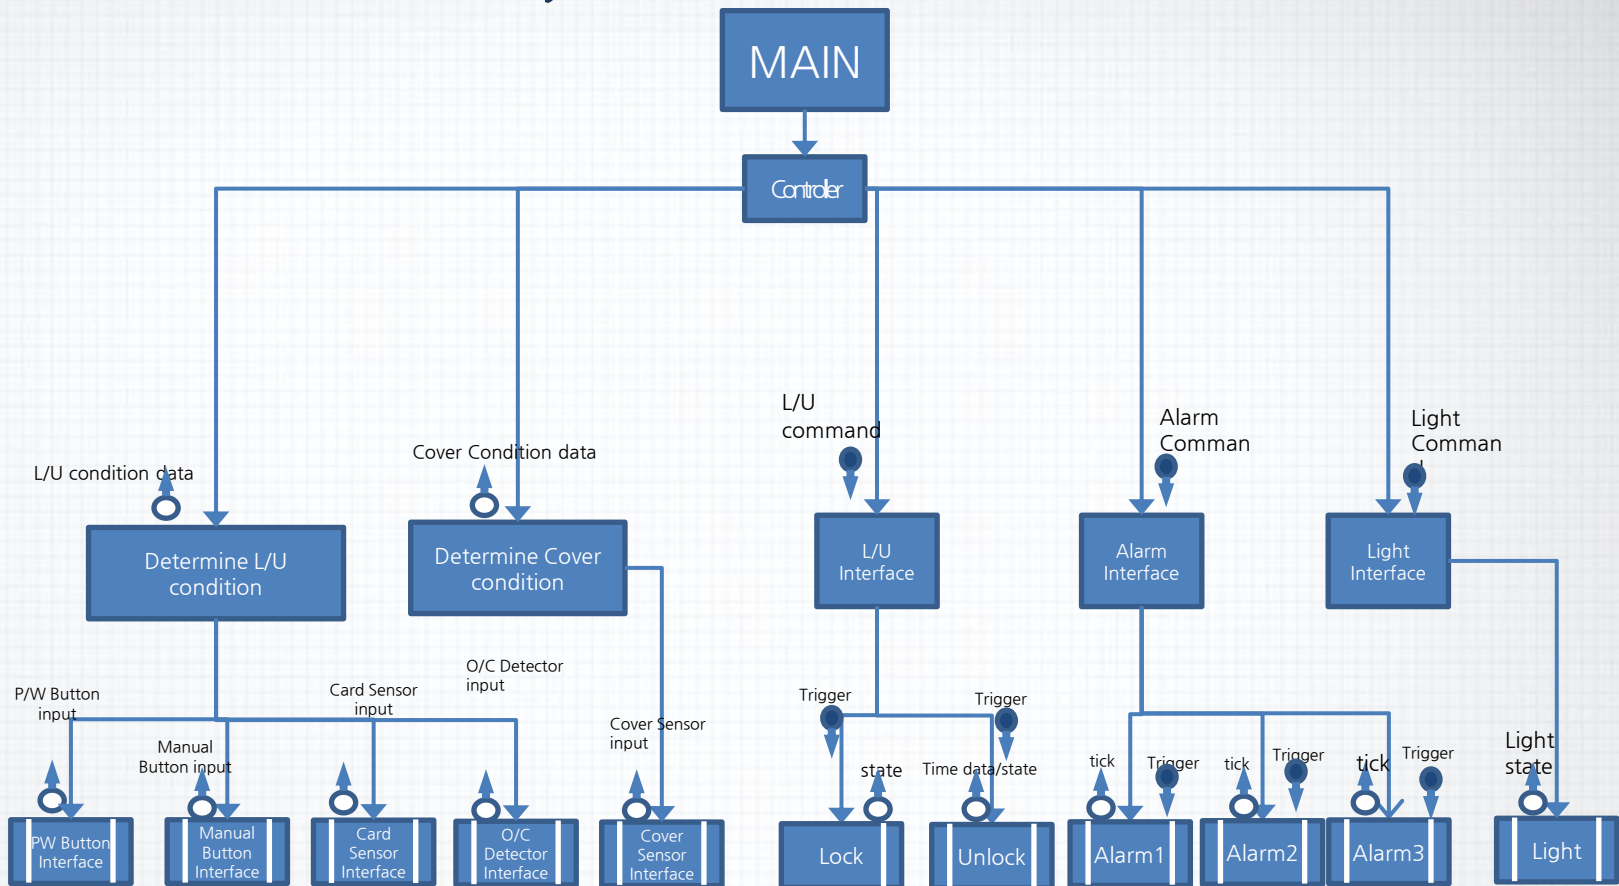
MAIN

Controler

L/U condition data

Cover Condition data

L/U command

Alarm Comman

Light Comman d

Determine L/U condition

Determine Cover condition

L/U Interface

Alarm Interface

Light Interface

P/W Button input

Manual Button input

Card Sensor input

O/C Detector input

Cover Sensor input

Trigger

Trigger

state

Time data/state

tick

Trigger

tick

Trigger

tick

Trigger

Light state

PW Button Interface

Manual Button Interface

Card Sensor Interface

O/C Detector Interface

Cover Sensor Interface

Lock

Unlock

Alarm1

Alarm2

Alarm3

Light